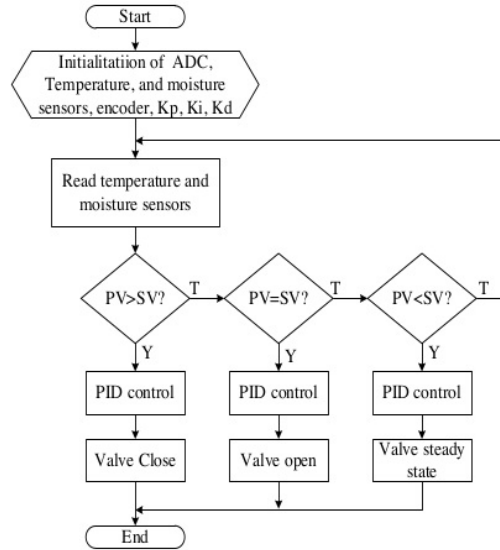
Start

Initialitation of ADC, Temperature, and moisture sensors, encoder, Kp, Ki, Kd

Read temperature and moisture sensors

PV>SV?

T

PV=SV?

T

PV<SV?

T

Y

Y

Y

PID control

PID control

PID control

Valve Close

Valve open

Valve steady state

End